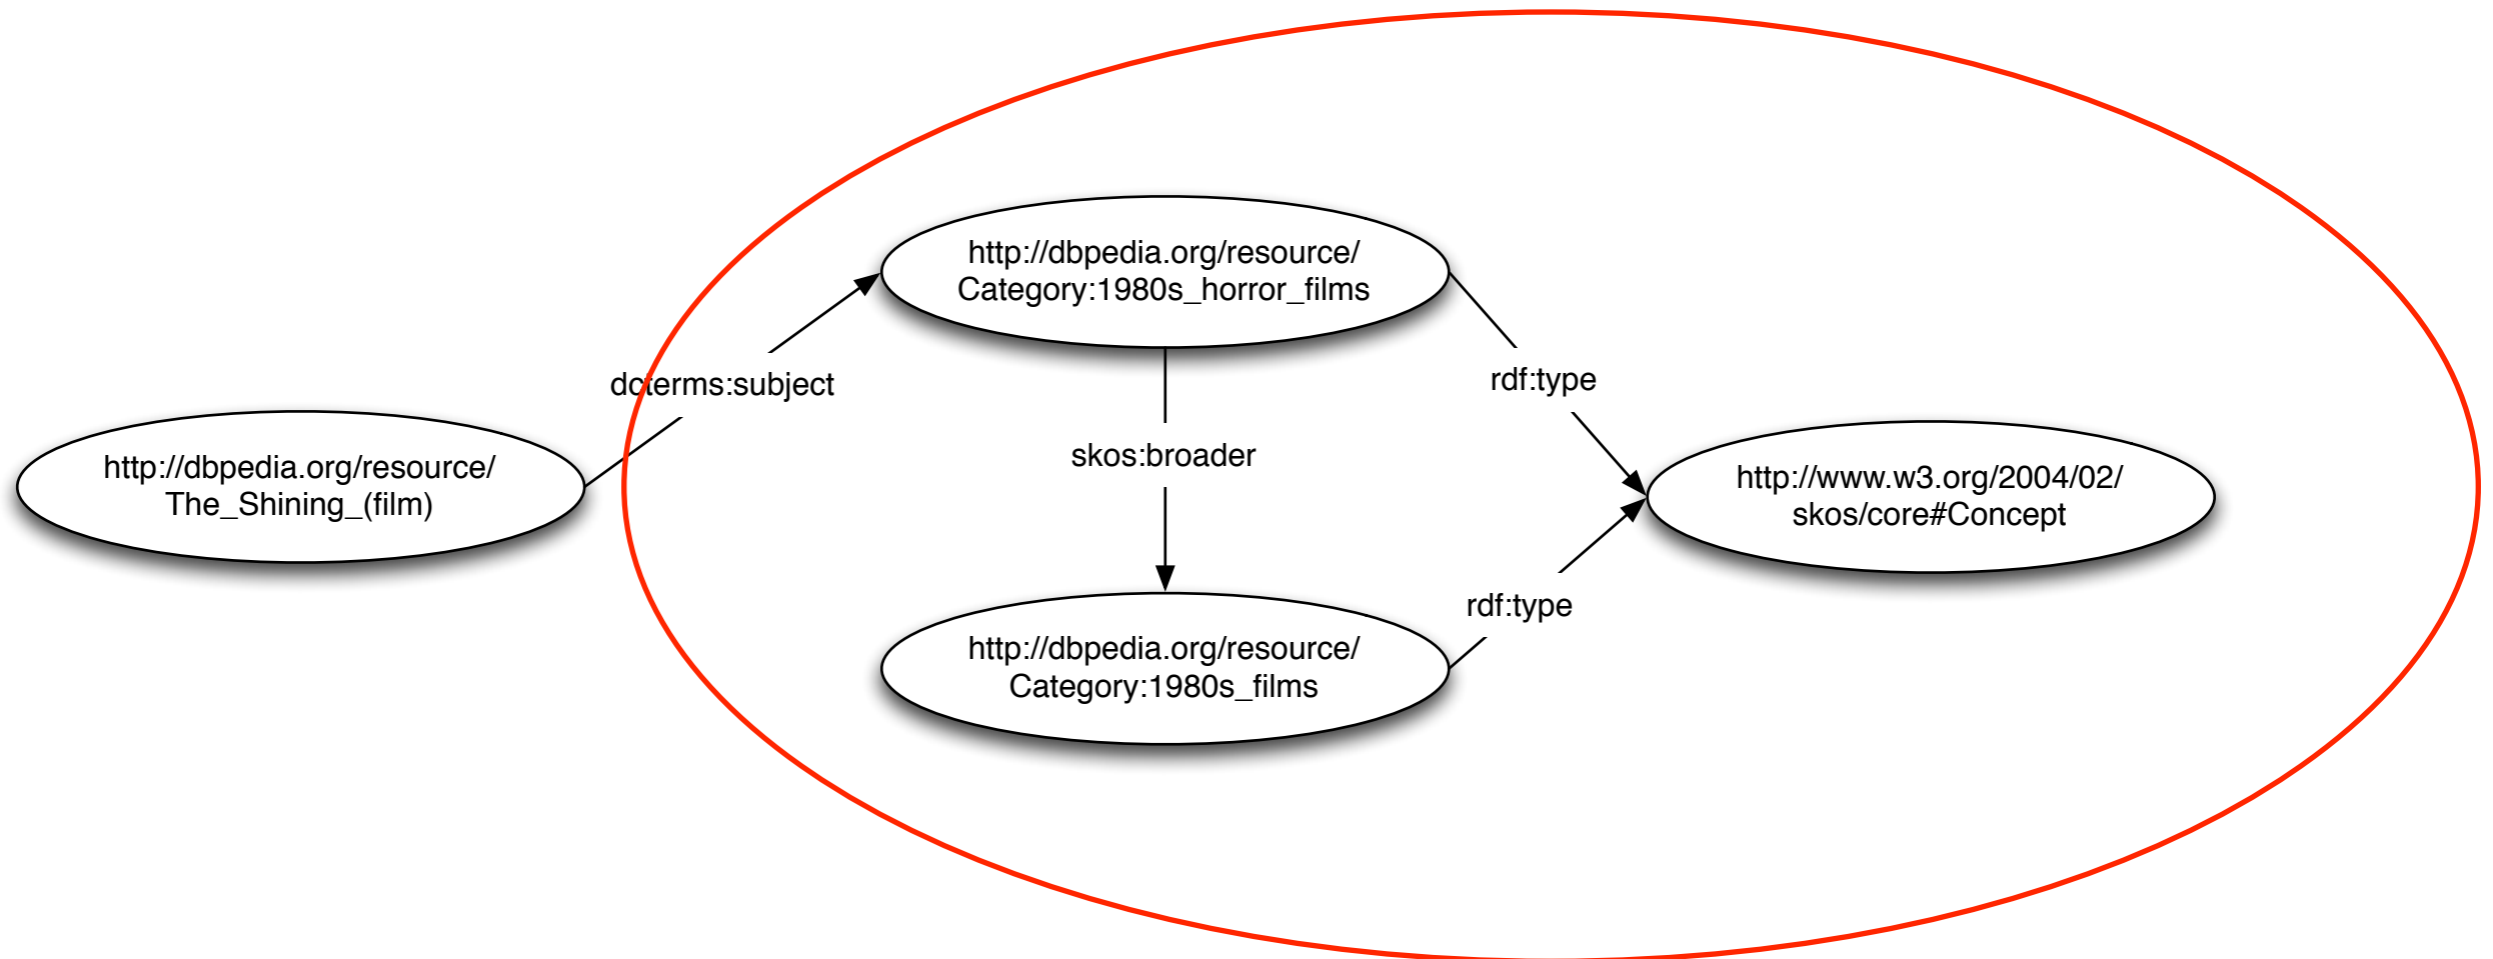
http://dbpedia.org/resource/ The_Shining_(film)

dcterms:subject

http://dbpedia.org/resource/ Category:1980s_horror_films

skos:broader

http://dbpedia.org/resource/ Category:1980s_films

rdf:type

rdf:type

http://www.w3.org/2004/02/ skos/core#Concept